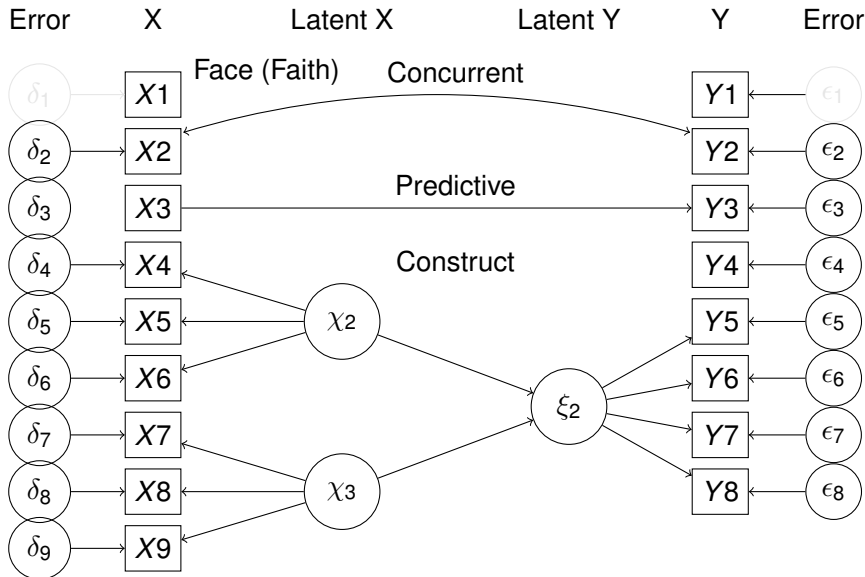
Error X Latent X Latent Y Y Error

Face (Faith)

Concurrent

Predictive

Construct

$\delta_1$ $X1$
$\delta_2$ $X2$
$\delta_3$ $X3$
$\delta_4$ $X4$
$\delta_5$ $X5$
$\delta_6$ $X6$
$\delta_7$ $X7$
$\delta_8$ $X8$
$\delta_9$ $X9$

$\chi_2$
$\chi_3$
$\xi_2$

$Y1$ $\epsilon_1$
$Y2$ $\epsilon_2$
$Y3$ $\epsilon_3$
$Y4$ $\epsilon_4$
$Y5$ $\epsilon_5$
$Y6$ $\epsilon_6$
$Y7$ $\epsilon_7$
$Y8$ $\epsilon_8$